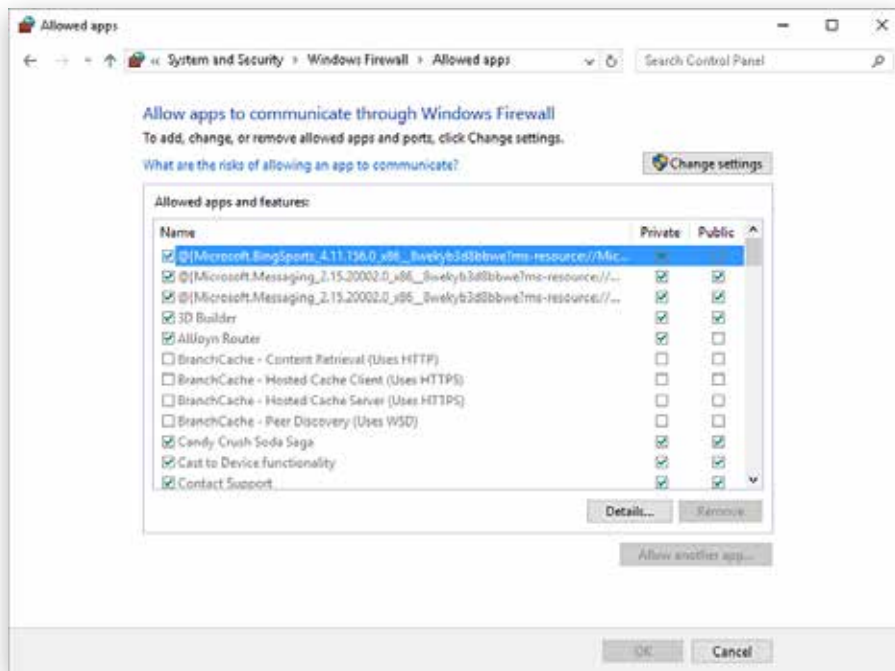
Allowed apps

« System and Security › Windows Firewall › Allowed apps

Search Control Panel

Allow apps to communicate through Windows Firewall

To add, change, or remove allowed apps and ports, click Change settings.

What are the risks of allowing an app to communicate?

Change settings

Allowed apps and features:

| Name | Private | Public |
|---|---|---|
| ☑ @{Microsoft.BingSports_4.11.156.0_x86__8wekyb3d8bbwe?ms-resource://Mic... | ☑ | ☐ |
| ☑ @{Microsoft.Messaging_2.15.20002.0_x86__8wekyb3d8bbwe?ms-resource://... | ☑ | ☑ |
| ☑ @{Microsoft.Messaging_2.15.20002.0_x86__8wekyb3d8bbwe?ms-resource://... | ☑ | ☑ |
| ☑ 3D Builder | ☑ | ☑ |
| ☑ AllJoyn Router | ☑ | ☐ |
| ☐ BranchCache - Content Retrieval (Uses HTTP) | ☐ | ☐ |
| ☐ BranchCache - Hosted Cache Client (Uses HTTPS) | ☐ | ☐ |
| ☐ BranchCache - Hosted Cache Server (Uses HTTPS) | ☐ | ☐ |
| ☐ BranchCache - Peer Discovery (Uses WSD) | ☐ | ☐ |
| ☑ Candy Crush Soda Saga | ☑ | ☑ |
| ☑ Cast to Device functionality | ☑ | ☑ |
| ☑ Contact Support | ☑ | ☑ |

Details... Remove

Allow another app...

OK Cancel